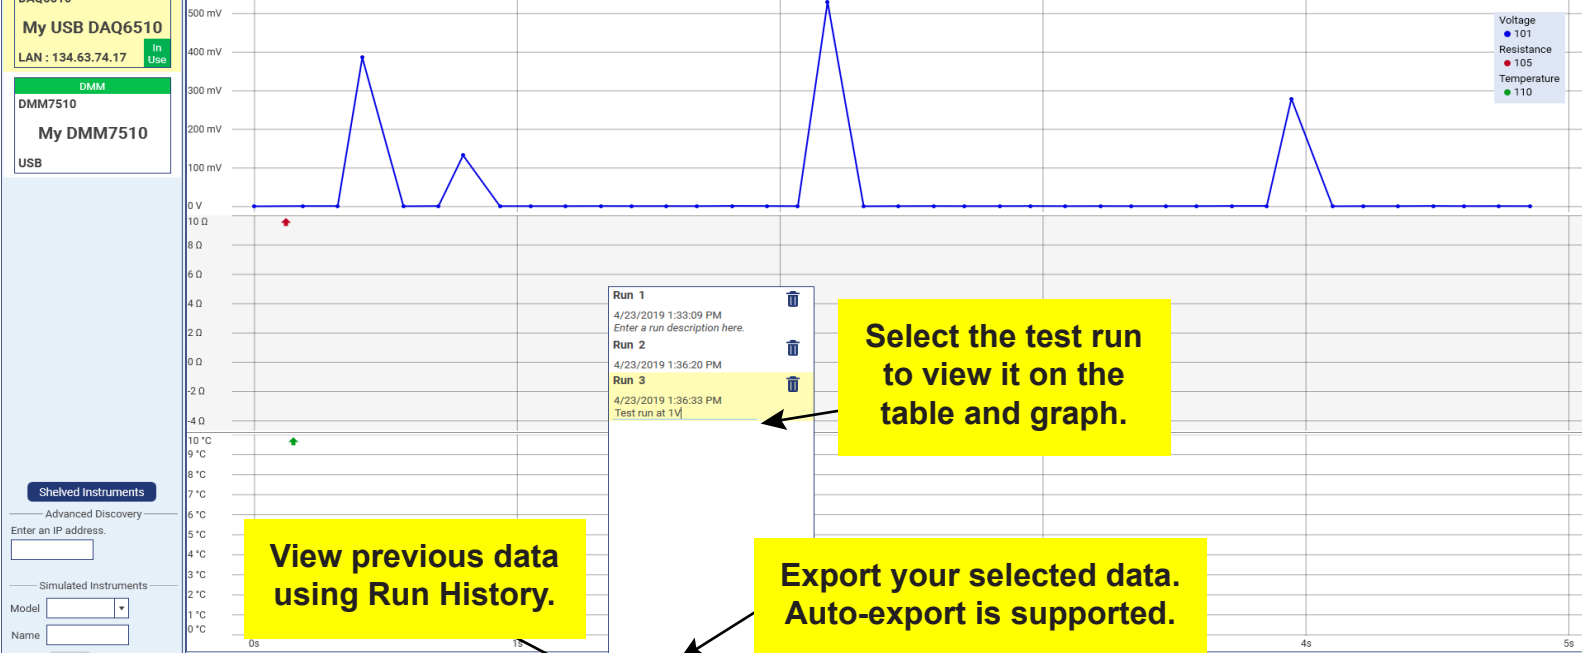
DAQ6510
My USB DAQ6510
LAN : 134.63.74.17
In Use

DMM
DMM7510
My DMM7510
USB

Shelved Instruments
Advanced Discovery
Enter an IP address.

Simulated Instruments
Model
Name

500 mV
400 mV
300 mV
200 mV
100 mV
0 V

Voltage
101
Resistance
105
Temperature
110

10 Ω
8 Ω
6 Ω
4 Ω
2 Ω
0 Ω
-2 Ω
-4 Ω

10 °C
9 °C
8 °C
7 °C
6 °C
5 °C
4 °C
3 °C
2 °C
1 °C
0 °C

0s
1s
4s
5s

Run 1
4/23/2019 1:33:09 PM
Enter a run description here.
Run 2
4/23/2019 1:36:20 PM
Run 3
4/23/2019 1:36:33 PM
Test run at 1V

Select the test run to view it on the table and graph.

View previous data using Run History.

Export your selected data. Auto-export is supported.